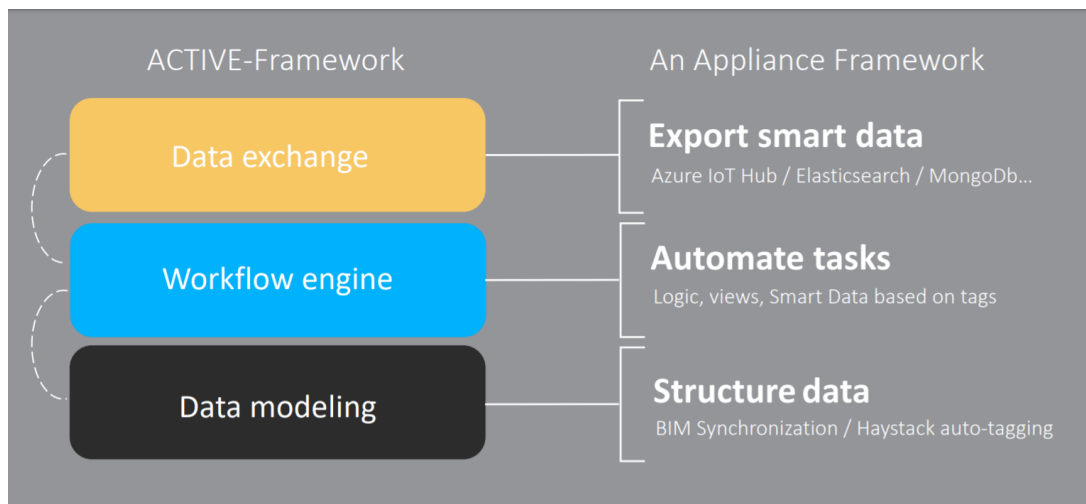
ACTIVE-Framework

An Appliance Framework

Data exchange

Export smart data

Azure IoT Hub / Elasticsearch / MongoDb...

Workflow engine

Automate tasks

Logic, views, Smart Data based on tags

Data modeling

Structure data

BIM Synchronization / Haystack auto-tagging